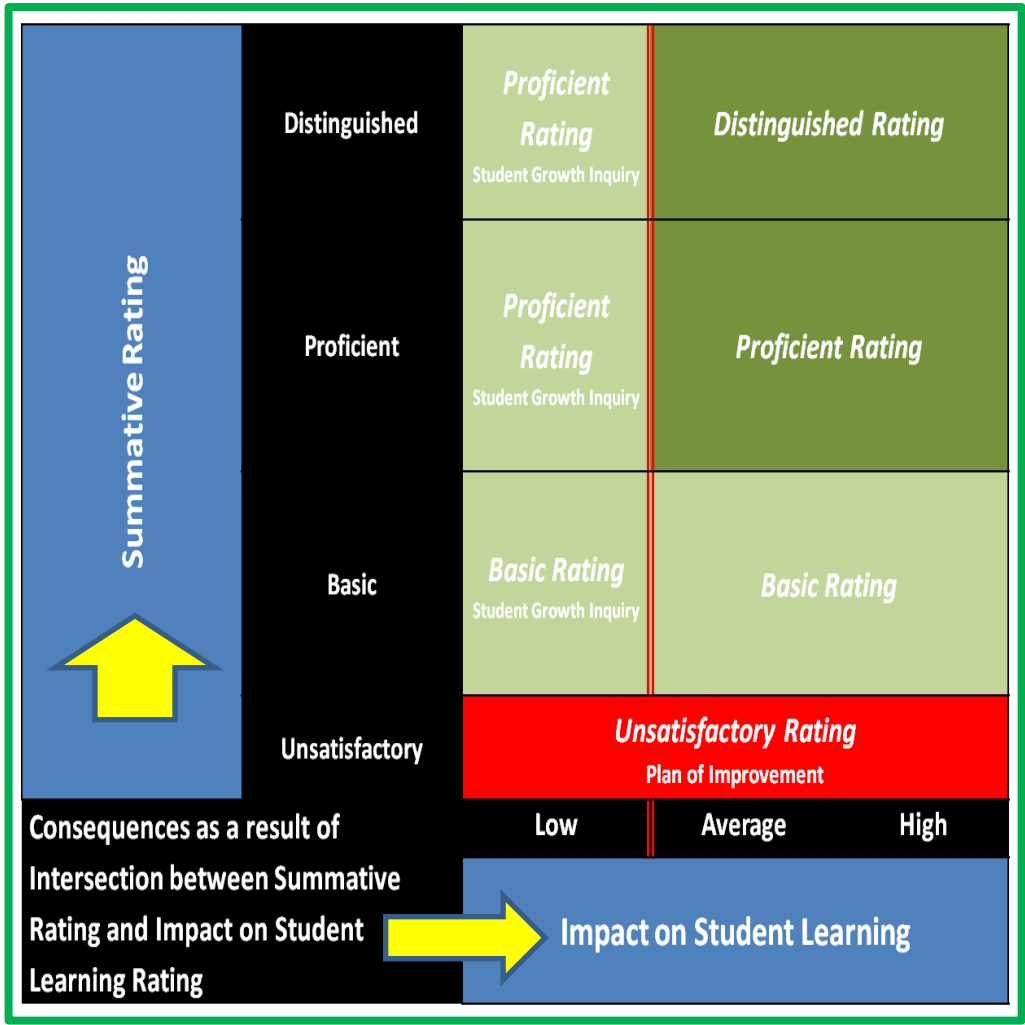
Summative Rating

| | Low | Average / High |
|---|---|---|
| Distinguished | Proficient Rating Student Growth Inquiry | Distinguished Rating |
| Proficient | Proficient Rating Student Growth Inquiry | Proficient Rating |
| Basic | Basic Rating Student Growth Inquiry | Basic Rating |
| Unsatisfactory | Unsatisfactory Rating Plan of Improvement | Unsatisfactory Rating Plan of Improvement |

Low Average High

Consequences as a result of Intersection between Summative Rating and Impact on Student Learning Rating

Impact on Student Learning